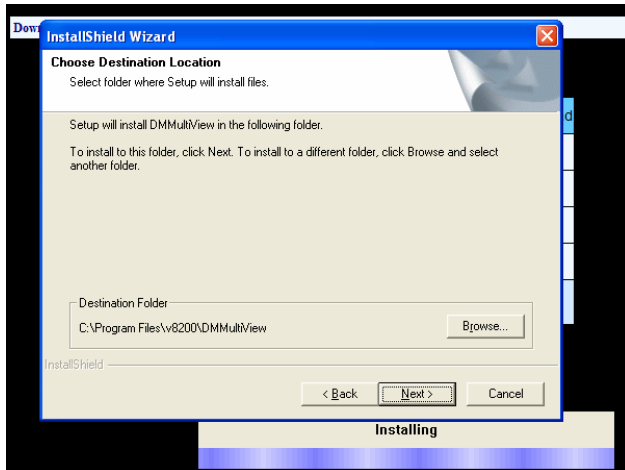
Dow

InstallShield Wizard

Choose Destination Location

Select folder where Setup will install files.

Setup will install DMMultiView in the following folder.

To install to this folder, click Next. To install to a different folder, click Browse and select another folder.

Destination Folder

C:\Program Files\v8200\DMMultiView

Browse...

InstallShield

< Back

Next >

Cancel

d

Installing